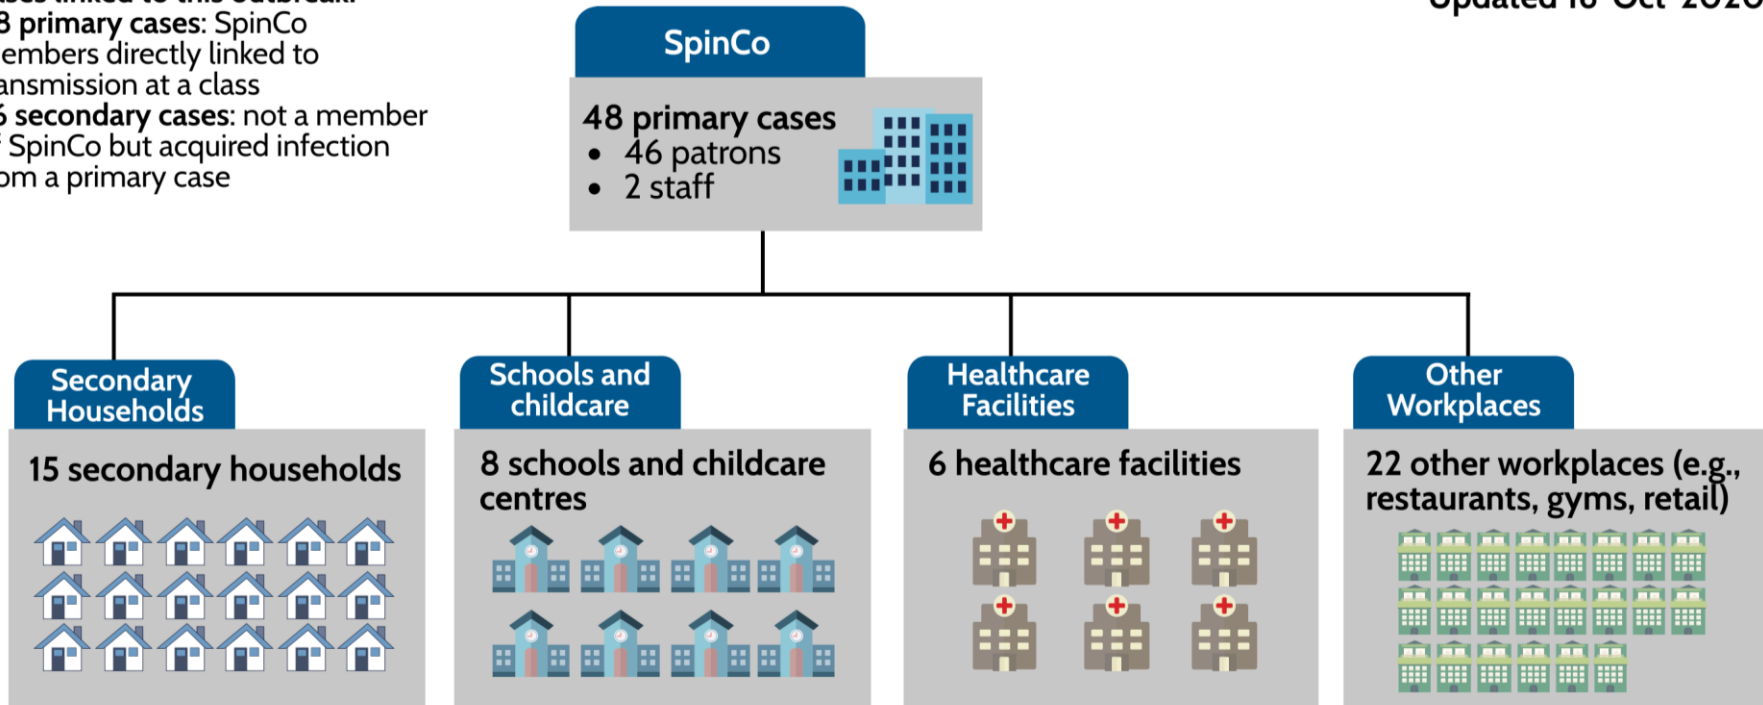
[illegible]ases linked to this outbreak:
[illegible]8 primary cases: SpinCo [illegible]embers directly linked to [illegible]ansmission at a class
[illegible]6 secondary cases: not a member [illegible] SpinCo but acquired infection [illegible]om a primary case

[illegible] 16 Oct 2020

SpinCo

48 primary cases
• 46 patrons
• 2 staff

Secondary Households

15 secondary households

Schools and childcare

8 schools and childcare centres

Healthcare Facilities

6 healthcare facilities

Other Workplaces

22 other workplaces (e.g., restaurants, gyms, retail)